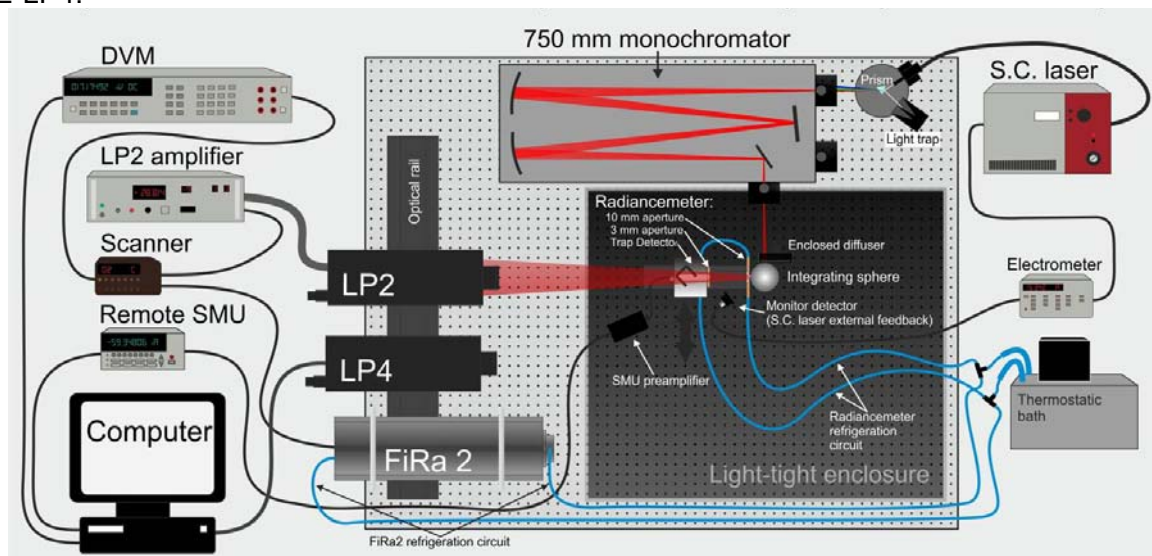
750 mm monochromator

DVM

S.C. laser

Prism

Light trap

LP2 amplifier

Optical rail

Radiancemeter:

10 mm aperture

3 mm aperture

Trap Detector

Enclosed diffuser

Scanner

Integrating sphere

Electrometer

LP2

Monitor detector
(S.C. laser external feedback)

Remote SMU

SMU preamplifier

LP4

Thermostatic bath

Radiancemeter refrigeration circuit

Computer

FiRa 2

Light-tight enclosure

FiRa2 refrigeration circuit